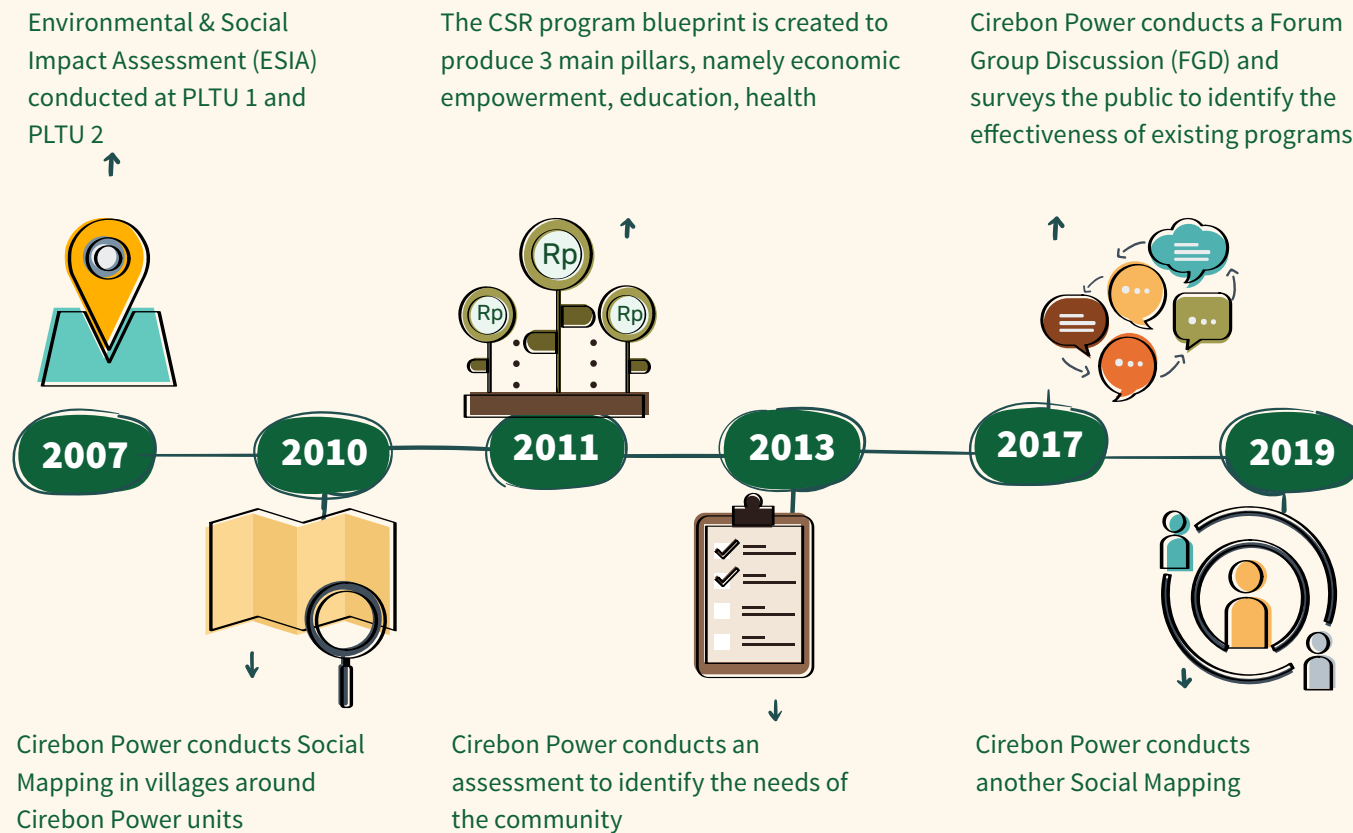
Environmental & Social Impact Assessment (ESIA) conducted at PLTU 1 and PLTU 2

The CSR program blueprint is created to produce 3 main pillars, namely economic empowerment, education, health

Cirebon Power conducts a Forum Group Discussion (FGD) and surveys the public to identify the effectiveness of existing programs

Rp

Rp

Rp

2007

2010

2011

2013

2017

2019

Cirebon Power conducts Social Mapping in villages around Cirebon Power units

Cirebon Power conducts an assessment to identify the needs of the community

Cirebon Power conducts another Social Mapping